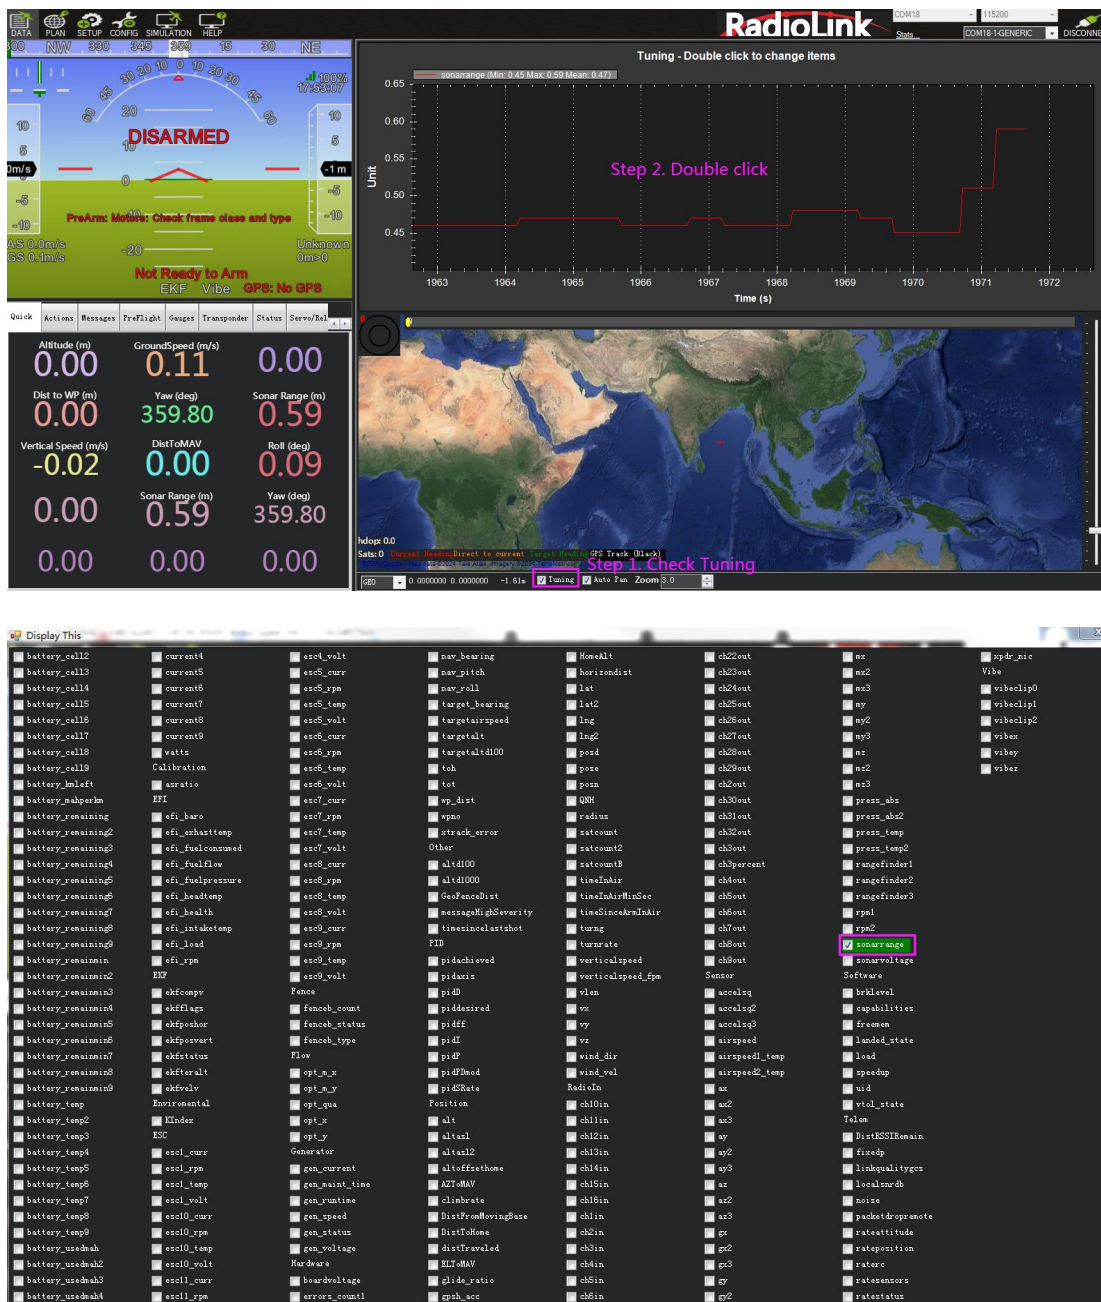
DATA PLAN SETUP CONFIG SIMULATION HELP

RadioLink

COM18 115200 Stats COM18-1-GENERIC DISCONNECT

NW 330 345 360 15 30 NE

DISARMED

PreArm: Motors: Check frame class and type

Not Ready to Arm

EKF Vibe GPS: No GPS

AS 0.0m/s GS 0.1m/s

Unknown 0m>0

Quick Actions Messages PreFlight Gauges Transponder Status Servo/Rel

Altitude (m) 0.00
GroundSpeed (m/s) 0.11
0.00
Dist to WP (m) 0.00
Yaw (deg) 359.80
Sonar Range (m) 0.59
Vertical Speed (m/s) -0.02
DistToMAV 0.00
Roll (deg) 0.09
0.00
Sonar Range (m) 0.59
Yaw (deg) 359.80
0.00 0.00 0.00

Tuning - Double click to change items

sonarrange (Min: 0.45 Max: 0.59 Mean: 0.47)

Unit

0.65 0.60 0.55 0.50 0.45

Step 2. Double click

1963 1964 1965 1966 1967 1968 1969 1970 1971 1972

Time (s)

hdop: 0.0
Sats: 0

Step 1. Check Tuning

Tuning Auto Pan Zoom 3.0

Display This

| | | | | | | | |
|---|---|---|---|---|---|---|---|
| battery_cell2 | current4 | esc4_volt | nav_bearing | HomeAlt | ch22out | mx | xpdr_nic |
| battery_cell3 | current5 | esc5_curr | nav_pitch | horizondist | ch23out | mx2 | Vibe |
| battery_cell4 | current6 | esc5_rpm | nav_roll | lat | ch24out | mx3 | vibeclip0 |
| battery_cell5 | current7 | esc5_temp | target_bearing | lat2 | ch25out | my | vibeclip1 |
| battery_cell6 | current8 | esc5_volt | targetairspeed | lng | ch26out | my2 | vibeclip2 |
| battery_cell7 | current9 | esc6_curr | targetalt | lng2 | ch27out | my3 | vibex |
| battery_cell8 | watts | esc6_rpm | targetaltd100 | posd | ch28out | mz | vibey |
| battery_cell9 | Calibration | esc6_temp | toh | pose | ch29out | mz2 | vibez |
| battery_kmleft | asratio | esc6_volt | tot | posn | ch2out | mz3 | |
| battery_mahperkm | EFI | esc7_curr | wp_dist | QNH | ch30out | press_abs | |
| battery_remaining | efi_baro | esc7_rpm | wpno | radius | ch31out | press_abs2 | |
| battery_remaining2 | efi_exhausttemp | esc7_temp | xtrack_error | satcount | ch32out | press_temp | |
| battery_remaining3 | efi_fuelconsumed | esc7_volt | Other | satcount2 | ch3out | press_temp2 | |
| battery_remaining4 | efi_fuelflow | esc8_curr | altd100 | satcountB | ch3percent | rangefinder1 | |
| battery_remaining5 | efi_fuelpressure | esc8_rpm | altd1000 | timeInAir | ch4out | rangefinder2 | |
| battery_remaining6 | efi_headtemp | esc8_temp | GeoFenceDist | timeInAirMinSec | ch5out | rangefinder3 | |
| battery_remaining7 | efi_health | esc8_volt | messageHighSeverity | timeSinceArmInAir | ch6out | rpm1 | |
| battery_remaining8 | efi_intaketemp | esc9_curr | timesincelastshot | turng | ch7out | rpm2 | |
| battery_remaining9 | efi_load | esc9_rpm | PID | turnrate | ch8out | sonarrange | |
| battery_remainmin | efi_rpm | esc9_temp | pidachieved | verticalspeed | ch9out | sonarvoltage | |
| battery_remainmin2 | EKF | esc9_volt | pidaxis | verticalspeed_fpm | Sensor | Software | |
| battery_remainmin3 | ekfcompv | Fence | pidD | vlen | accelsq | brklevel | |
| battery_remainmin4 | ekfflags | fenceb_count | piddesired | vx | accelsq2 | capabilities | |
| battery_remainmin5 | ekfposhor | fenceb_status | pidff | vy | accelsq3 | freemem | |
| battery_remainmin6 | ekfposvert | fenceb_type | pidI | vz | airspeed | landed_state | |
| battery_remainmin7 | ekfstatus | Flow | pidP | wind_dir | airspeed1_temp | load | |
| battery_remainmin8 | ekfteralt | opt_m_x | pidPDmod | wind_vel | airspeed2_temp | speedup | |
| battery_remainmin9 | ekfvelv | opt_m_y | pidSRate | RadioIn | ax | uid | |
| battery_temp | Environmental | opt_qua | Position | ch10in | ax2 | vtol_state | |
| battery_temp2 | KIndex | opt_x | alt | ch11in | ax3 | Telem | |
| battery_temp3 | ESC | opt_y | altasl | ch12in | ay | DistRSSIRemain | |
| battery_temp4 | esc1_curr | Generator | altasl2 | ch13in | ay2 | fixedp | |
| battery_temp5 | esc1_rpm | gen_current | altoffsethome | ch14in | ay3 | linkqualitygcs | |
| battery_temp6 | esc1_temp | gen_maint_time | AZToMAV | ch15in | az | localsnrdb | |
| battery_temp7 | esc1_volt | gen_runtime | climbrate | ch16in | az2 | noise | |
| battery_temp8 | esc10_curr | gen_speed | DistFromMovingBase | ch1in | az3 | packetdropremote | |
| battery_temp9 | esc10_rpm | gen_status | DistToHome | ch2in | gx | rateattitude | |
| battery_usedmah | esc10_temp | gen_voltage | distTraveled | ch3in | gx2 | rateposition | |
| battery_usedmah2 | esc10_volt | Hardware | ELToMAV | ch4in | gx3 | raterc | |
| battery_usedmah3 | esc11_curr | boardvoltage | glide_ratio | ch5in | gy | ratesensors | |
| battery_usedmah4 | esc11_rpm | errors_count1 | gpsh_acc | ch6in | gy2 | ratestatus | |